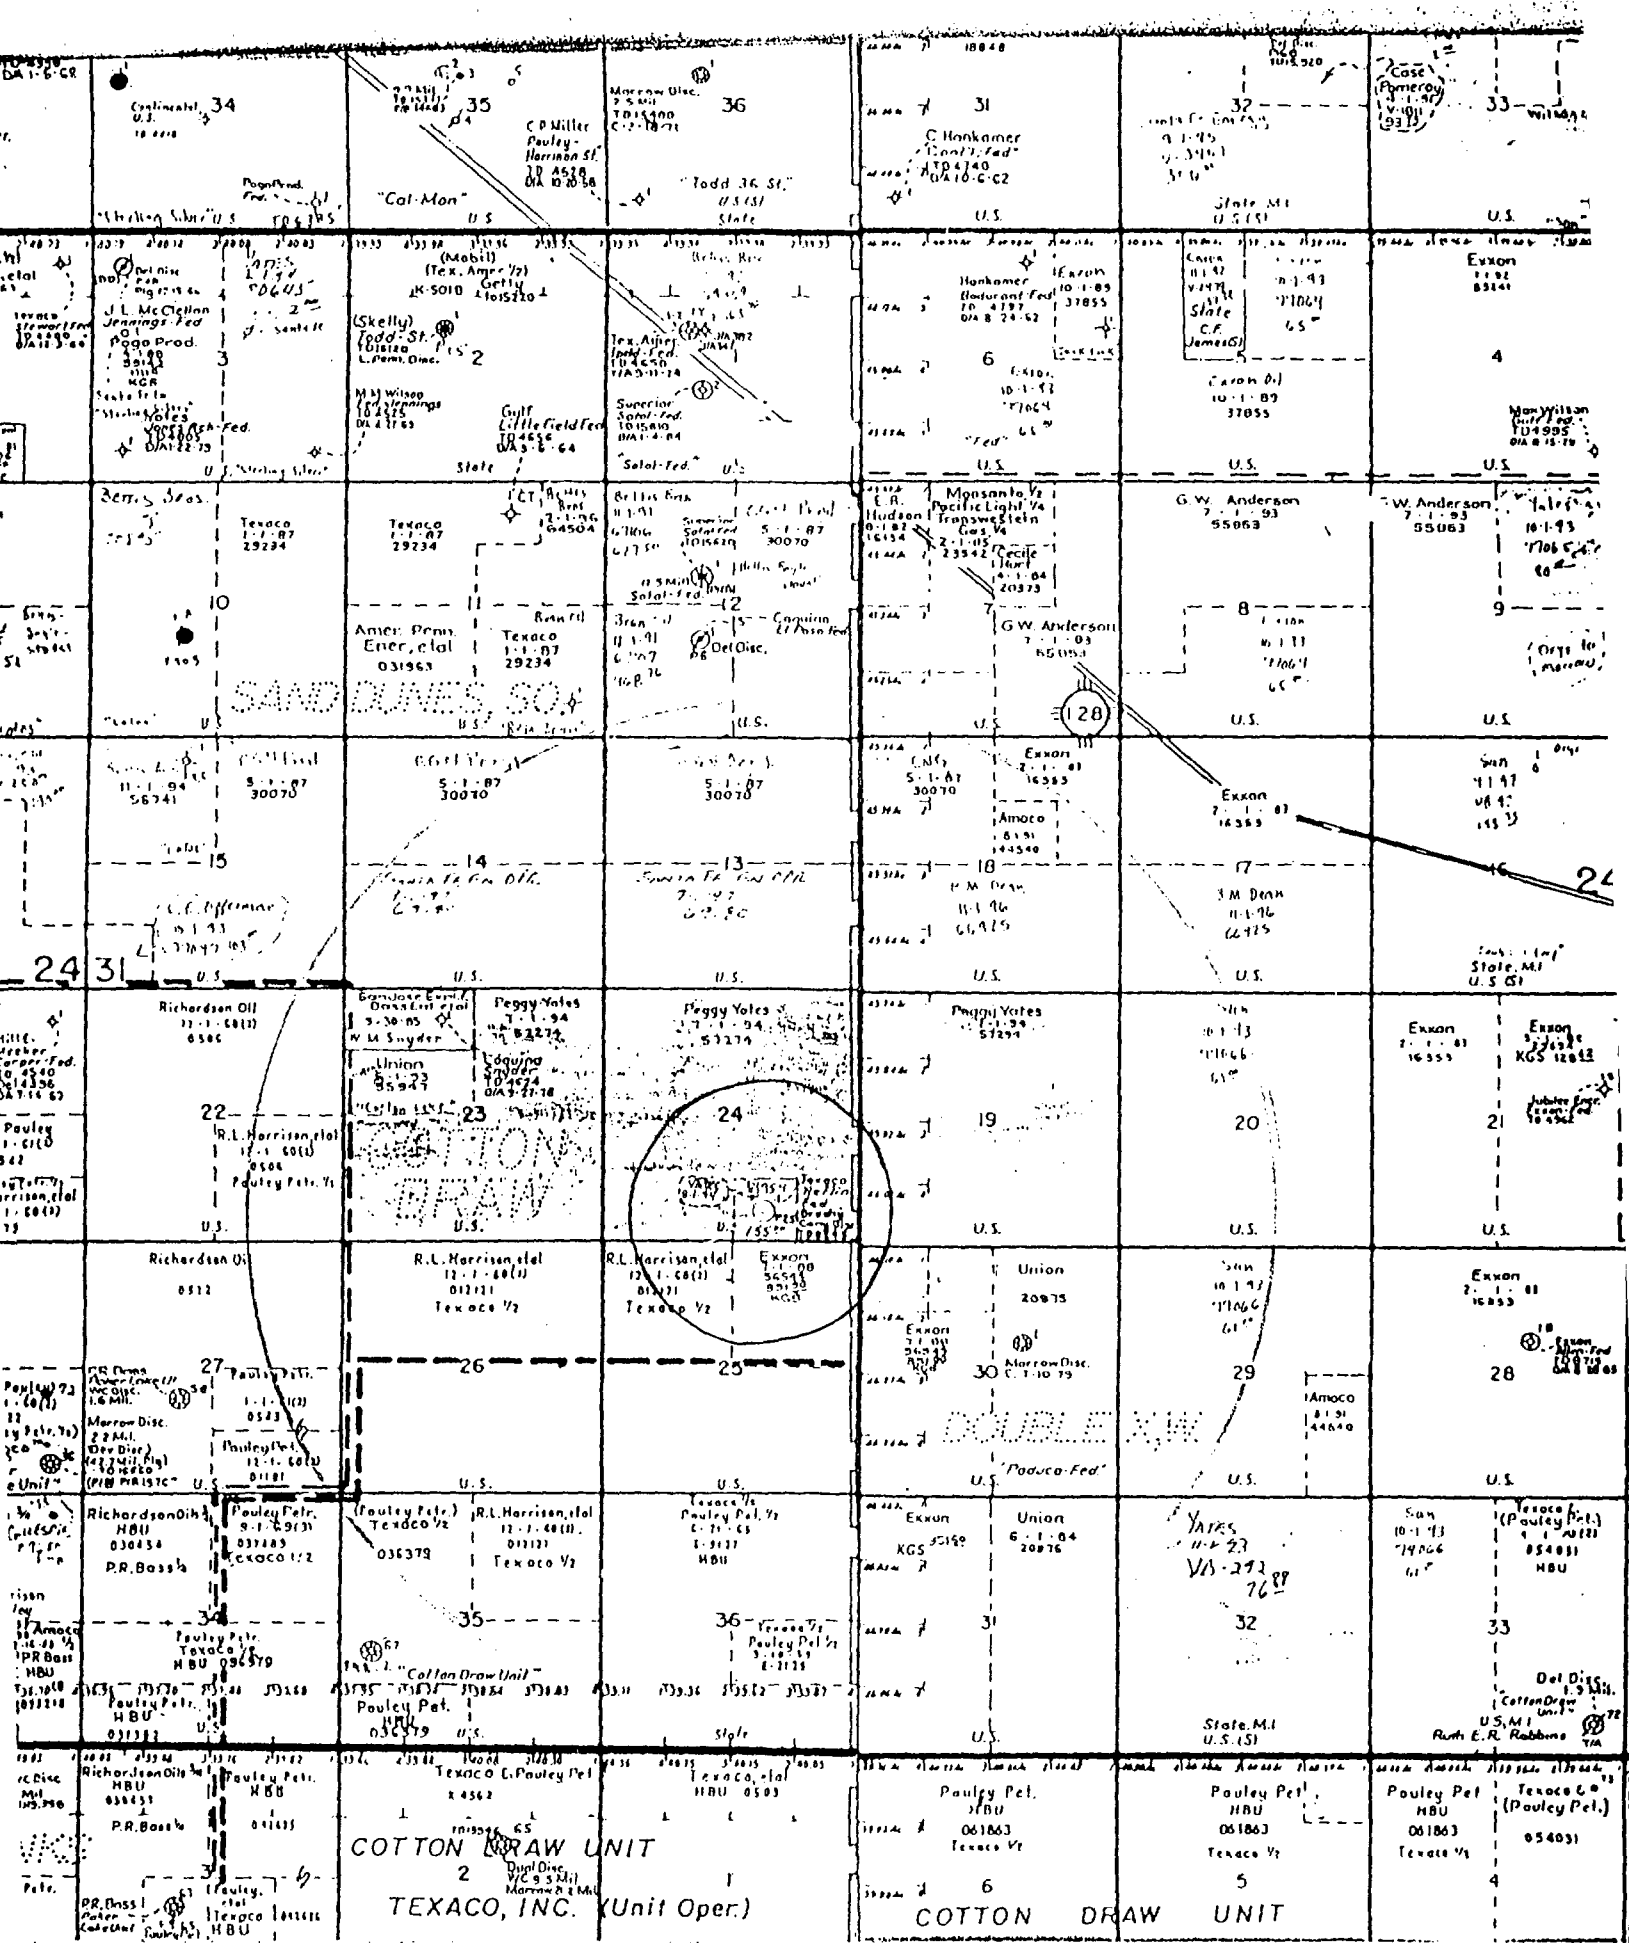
Continental U.S. 34

35

36

C.P. Miller Pauley-Harrison St. TD A538 D/A 10-10-58

Todd 36 St.

"Col-Mon"

U.S.

State

31

C. Hankamer "Cont'l-Fed" TD 4740 D/A 10-6-62

32

Case Pomeroy

33

U.S.

State M.I U.S.(S)

U.S.

(Mobil) (Tex. Amer ½) Getty

(Skelly) Todd St.

2

J.L. McClellan Jennings-Fed

Pogo Prod.

3

Yates Ash-Fed.

Gulf Little Field Fed TD 4656 D/A 3-6-64

State

Tex. Amer. Todd-Fed.

Superior Solol-Fed.

"Solol-Fed."

Hankamer Hodurant-Fed TD 4197 D/A 8-24-62

Exxon 10-1-83 37855

6

State C.F. James(S)

Exxon

4

Max Wilson Gulf Fed. TD 4995 D/A 8-15-79

5

U.S.

U.S.

U.S.

Berry Bros.

Texaco 1-1-87 29234

Texaco 1-1-87 29234

10

11

12

Amer. Penn. Ener., etal 031963

Texaco 1-1-87 29234

Coquina El Paso Fed

Del Disc.

SAND DUNES, SO.

U.S.

U.S.

E.R. Hudson

Monsanto ½ Pacific Light ¼ Transwestern Gas ¼

Cecile Hurt

G.W. Anderson 7-1-93 55063

G.W. Anderson 7-1-93 55063

G.W. Anderson 7-1-83 55063

7

8

9

128

U.S.

U.S.

U.S.

5-1-87 30070

5-1-87 30070

5-1-87 30070

15

14

13

Santa Fe En. Oil

C.E. Officer

U.S.

U.S.

U.S.

CNG 5-1-87 30070

Exxon 16553

Amoco

Exxon 16553

18

17

16

J.M. Dean 11-1-96 66925

J.M. Dean 11-1-96 66925

24

U.S.

U.S.

State M.I U.S.(S)

24

31

Richardson Oil 12-1-68 0586

Peggy Yates 7-1-94 57274

Peggy Yates 7-1-94 57274

W.M. Snyder

Union 35927

Coquina Snyder TD 4624 D/A 3-27-78

22

23

24

COTTON DRAW

R.L. Harrison, etal 12-1-60 0506 Pauley Petr. ½

Texaco Yellow Fed

U.S.

U.S.

Peggy Yates 7-1-94 57294

19

20

Exxon 16553

Exxon KGS 12853

21

Jubilee Ener. Exxon-Fed.

U.S.

U.S.

U.S.

Richardson Oil 0512

R.L. Harrison, etal 12-1-60 011121 Texaco ½

R.L. Harrison, etal 12-1-60 011121 Texaco ½

Exxon 7-1-80 56533

27

26

25

Union 20975

Exxon

Morrow Disc.

30

29

28

Exxon Morrow Fed

Amoco

DOUBLE X,W

"Paduca-Fed"

U.S.

U.S.

U.S.

P.R. Bass Morrow Disc. 2.2 Mil.

Pauley Petr. 1-1-60 0543

Pauley Pet. 12-1-60

U.S.

Richardson Oil ½ HBU 030454

P.R. Bass ½

Pauley Petr. 9-1-69 037883 Texaco 1/2

(Pauley Petr.) Texaco ½ 036379

R.L. Harrison, etal 12-1-60 011121 Texaco ½

Texaco ½ Pauley Pet. ½ HBU

Exxon KGS 35150

Union 6-1-84 20876

YATES 11-1-23 VA-293 7688

Exxon 10-1-93

(Pauley Pet.) 054031 HBU

34

35

36

Pauley Petr. Texaco ½ HBU 036379

"Cotton Draw Unit"

Pauley Pet. HBU 036379

U.S.

State

Texaco ½ Pauley Pet. ½

31

32

33

Del Disc.

State M.I U.S.(S)

U.S.M.I Ruth E.R. Robbins

Richardson Oil ½ HBU

P.R. Bass ½

Pauley Petr. HBU

Texaco & Pauley Pet.

Texaco, etal HBU 0503

COTTON DRAW UNIT

2

Dual Disc.

1

TEXACO, INC. (Unit Oper.)

Pauley Pet. HBU 061863 Texaco ½

Pauley Pet. HBU 061863 Texaco ½

Pauley Pet. HBU 061863 Texaco ½

Texaco & (Pauley Pet.) 054031

6

5

4

COTTON DRAW UNIT

3

P.R. Bass

Pauley, etal Texaco HBU